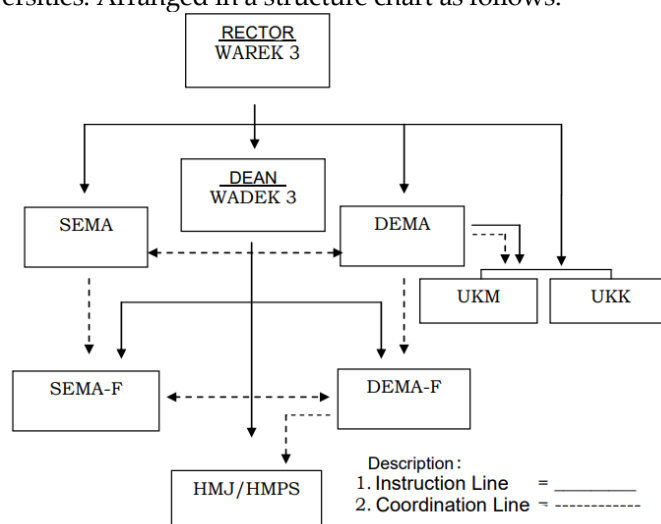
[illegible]ersities. Arranged in a structure chart as follows:

RECTOR
WAREK 3

DEAN
WADEK 3

SEMA

DEMA

UKM

UKK

SEMA-F

DEMA-F

HMJ/HMPS

Description:
1. Instruction Line = ________
2. Coordination Line = -----------